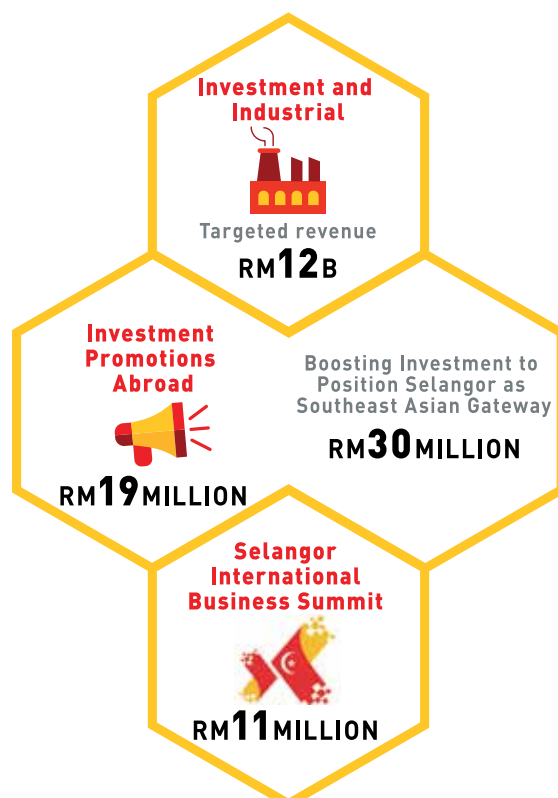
Investment and Industrial

Targeted revenue

RM12B

Investment Promotions Abroad

RM19MILLION

Boosting Investment to Position Selangor as Southeast Asian Gateway

RM30MILLION

Selangor International Business Summit

RM11MILLION